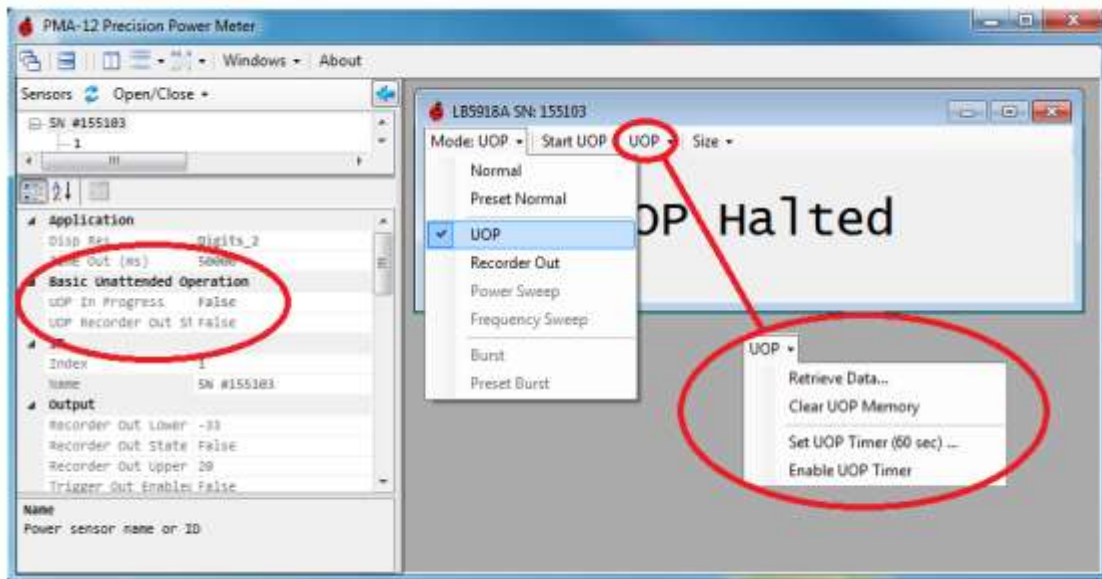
PMA-12 Precision Power Meter

Windows ▾ About

Sensors Open/Close ▾

SN #155103
1

Application
Disp Res Digits_2
Time Out (ms) 50000
Basic Unattended Operation
UOP In Progress False
UOP Recorder Out St False
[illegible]
Index 1
Name SN #155103
Output
Recorder Out Lower -33
Recorder Out State False
Recorder Out Upper 20
Trigger Out Enable False

Name
Power sensor name or ID

LB5918A SN: 155103

Mode: UOP ▾ Start UOP UOP ▾ Size ▾

Normal
Preset Normal
UOP
Recorder Out
Power Sweep
Frequency Sweep
Burst
Preset Burst

OP Halted

UOP ▾
Retrieve Data...
Clear UOP Memory
Set UOP Timer (60 sec) ...
Enable UOP Timer